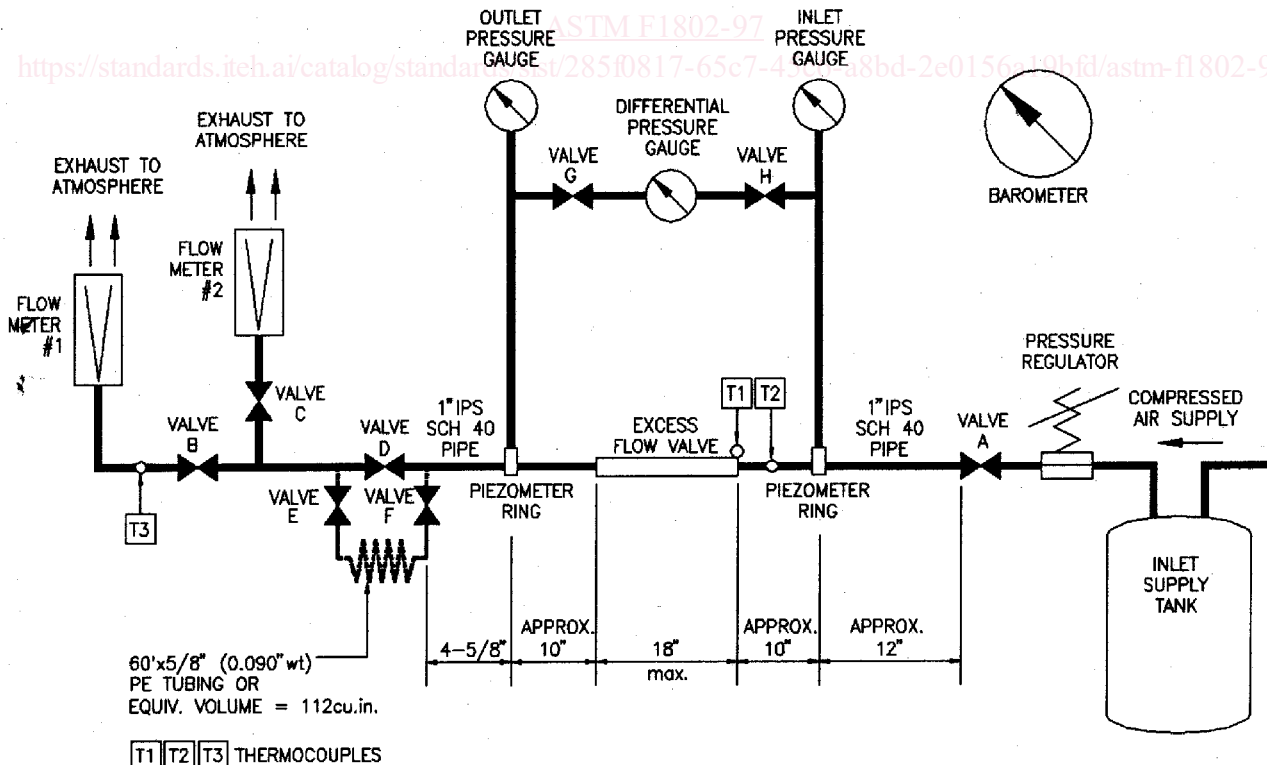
ASTM F1802-97
https://standards.iteh.ai/catalog/standards/sist/285f0817-65c7-45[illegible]-a8bd-2e0156a19bfd/astm-f1802-9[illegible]

OUTLET PRESSURE GAUGE

INLET PRESSURE GAUGE

DIFFERENTIAL PRESSURE GAUGE

VALVE G

VALVE H

BAROMETER

EXHAUST TO ATMOSPHERE

EXHAUST TO ATMOSPHERE

FLOW METER #2

FLOW METER #1

VALVE C

VALVE B

VALVE D

1" IPS SCH 40 PIPE

EXCESS FLOW VALVE

T1

T2

1" IPS SCH 40 PIPE

VALVE A

PRESSURE REGULATOR

COMPRESSED AIR SUPPLY

VALVE E

VALVE F

PIEZOMETER RING

PIEZOMETER RING

T3

INLET SUPPLY TANK

4-5/8"

APPROX. 10"

18" max.

APPROX. 10"

APPROX. 12"

60'x5/8" (0.090"wt) PE TUBING OR EQUIV. VOLUME = 112cu.in.

T1 T2 T3 THERMOCOUPLES